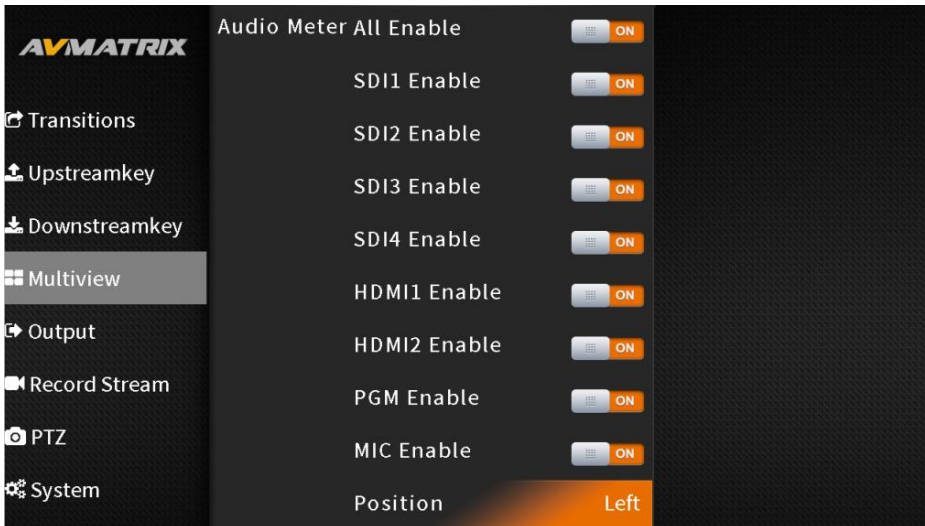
AVMATRIX

Transitions
Upstreamkey
Downstreamkey
Multiview
Output
Record Stream
PTZ
System

Audio Meter All Enable ON
SDI1 Enable ON
SDI2 Enable ON
SDI3 Enable ON
SDI4 Enable ON
HDMI1 Enable ON
HDMI2 Enable ON
PGM Enable ON
MIC Enable ON
Position Left